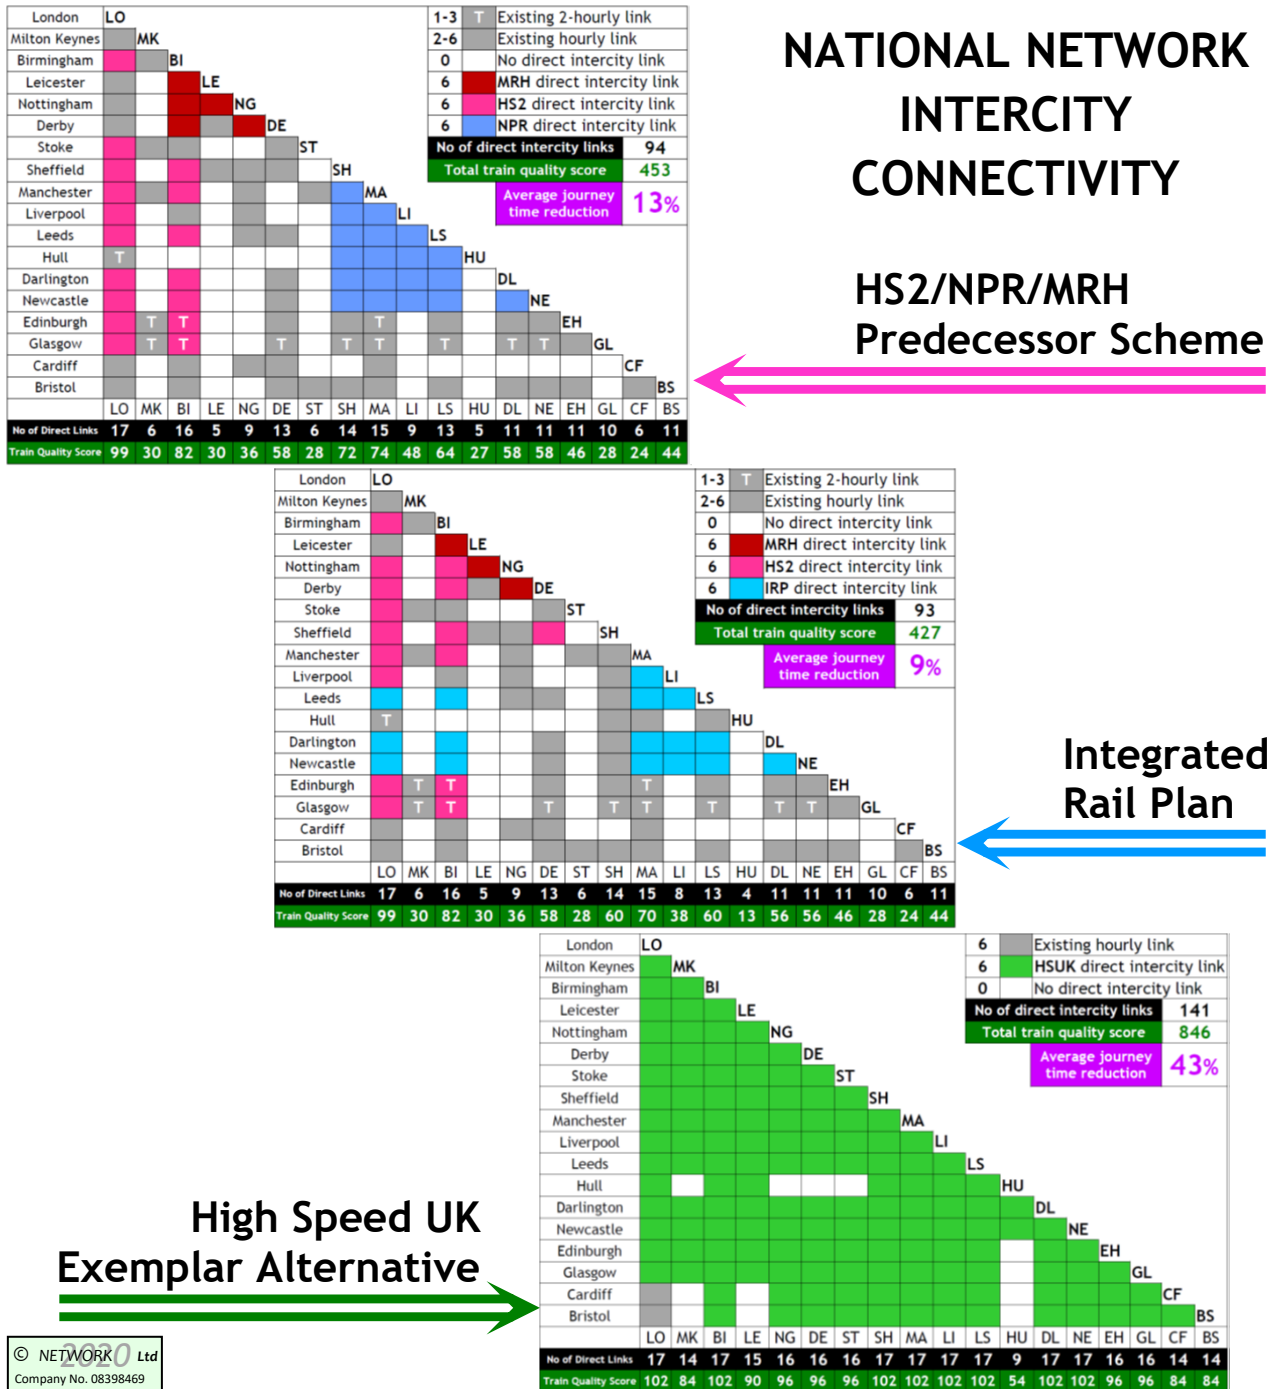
NATIONAL NETWORK INTERCITY CONNECTIVITY

| London | LO |
|---|---|
| Milton Keynes | MK |
| Birmingham | BI |
| Leicester | LE |
| Nottingham | NG |
| Derby | DE |
| Stoke | ST |
| Sheffield | SH |
| Manchester | MA |
| Liverpool | LI |
| Leeds | LS |
| Hull | HU |
| Darlington | DL |
| Newcastle | NE |
| Edinburgh | EH |
| Glasgow | GL |
| Cardiff | CF |
| Bristol | BS |

T T T T T T T T T T T T

| 1-3 | T | Existing 2-hourly link |
|---|---|---|
| 2-6 | | Existing hourly link |
| 0 | | No direct intercity link |
| 6 | | MRH direct intercity link |
| 6 | | HS2 direct intercity link |
| 6 | | NPR direct intercity link |
| No of direct intercity links | | 94 |
| Total train quality score | | 453 |
| Average journey time reduction | | 13% |

| | LO | MK | BI | LE | NG | DE | ST | SH | MA | LI | LS | HU | DL | NE | EH | GL | CF | BS |
|---|---|---|---|---|---|---|---|---|---|---|---|---|---|---|---|---|---|---|
| No of Direct Links | 17 | 6 | 16 | 5 | 9 | 13 | 6 | 14 | 15 | 9 | 13 | 5 | 11 | 11 | 11 | 10 | 6 | 11 |
| Train Quality Score | 99 | 30 | 82 | 30 | 36 | 58 | 28 | 72 | 74 | 48 | 64 | 27 | 58 | 58 | 46 | 28 | 24 | 44 |

HS2/NPR/MRH Predecessor Scheme

| London | LO |
|---|---|
| Milton Keynes | MK |
| Birmingham | BI |
| Leicester | LE |
| Nottingham | NG |
| Derby | DE |
| Stoke | ST |
| Sheffield | SH |
| Manchester | MA |
| Liverpool | LI |
| Leeds | LS |
| Hull | HU |
| Darlington | DL |
| Newcastle | NE |
| Edinburgh | EH |
| Glasgow | GL |
| Cardiff | CF |
| Bristol | BS |

T T T T T T T T T T T T T

| 1-3 | T | Existing 2-hourly link |
|---|---|---|
| 2-6 | | Existing hourly link |
| 0 | | No direct intercity link |
| 6 | | MRH direct intercity link |
| 6 | | HS2 direct intercity link |
| 6 | | IRP direct intercity link |
| No of direct intercity links | | 93 |
| Total train quality score | | 427 |
| Average journey time reduction | | 9% |

| | LO | MK | BI | LE | NG | DE | ST | SH | MA | LI | LS | HU | DL | NE | EH | GL | CF | BS |
|---|---|---|---|---|---|---|---|---|---|---|---|---|---|---|---|---|---|---|
| No of Direct Links | 17 | 6 | 16 | 5 | 9 | 13 | 6 | 14 | 15 | 8 | 13 | 4 | 11 | 11 | 11 | 10 | 6 | 11 |
| Train Quality Score | 99 | 30 | 82 | 30 | 36 | 58 | 28 | 60 | 70 | 38 | 60 | 13 | 56 | 56 | 46 | 28 | 24 | 44 |

Integrated Rail Plan

| London | LO |
|---|---|
| Milton Keynes | MK |
| Birmingham | BI |
| Leicester | LE |
| Nottingham | NG |
| Derby | DE |
| Stoke | ST |
| Sheffield | SH |
| Manchester | MA |
| Liverpool | LI |
| Leeds | LS |
| Hull | HU |
| Darlington | DL |
| Newcastle | NE |
| Edinburgh | EH |
| Glasgow | GL |
| Cardiff | CF |
| Bristol | BS |

| 6 | | Existing hourly link |
|---|---|---|
| 6 | | HSUK direct intercity link |
| 0 | | No direct intercity link |
| No of direct intercity links | | 141 |
| Total train quality score | | 846 |
| Average journey time reduction | | 43% |

| | LO | MK | BI | LE | NG | DE | ST | SH | MA | LI | LS | HU | DL | NE | EH | GL | CF | BS |
|---|---|---|---|---|---|---|---|---|---|---|---|---|---|---|---|---|---|---|
| No of Direct Links | 17 | 14 | 17 | 15 | 16 | 16 | 16 | 17 | 17 | 17 | 17 | 9 | 17 | 17 | 16 | 16 | 14 | 14 |
| Train Quality Score | 102 | 84 | 102 | 90 | 96 | 96 | 96 | 102 | 102 | 102 | 102 | 54 | 102 | 102 | 96 | 96 | 84 | 84 |

High Speed UK Exemplar Alternative

© NETWORK 2020 Ltd
Company No. 08398469